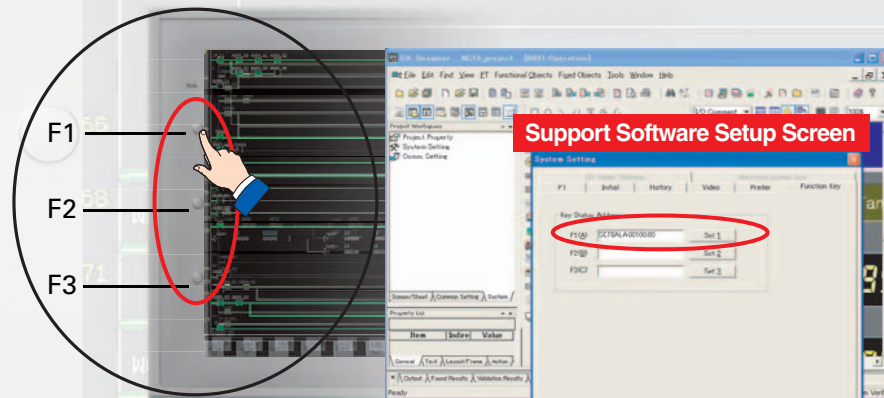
F1

F2

F3

CX-Designer - NG15_project - [0001-Operation]

File Edit Find View PT Functional Objects Fixed Objects Tools Window Help

Support Software Setup Screen

Project Workspace

Project Property

System Setting

Comm. Setting

System Setting

F1 Initial History Video Printer Function Key

Key Status Address

F1(A) CCTSALA:00100.00 Set 1

F2(B) Set 2

F3(C) Set 3

Screen/Sheet Common Setting System

Property List

Item Indire Value

General Text Launch/Frame Action

Output Found Results Validation Results

Ready